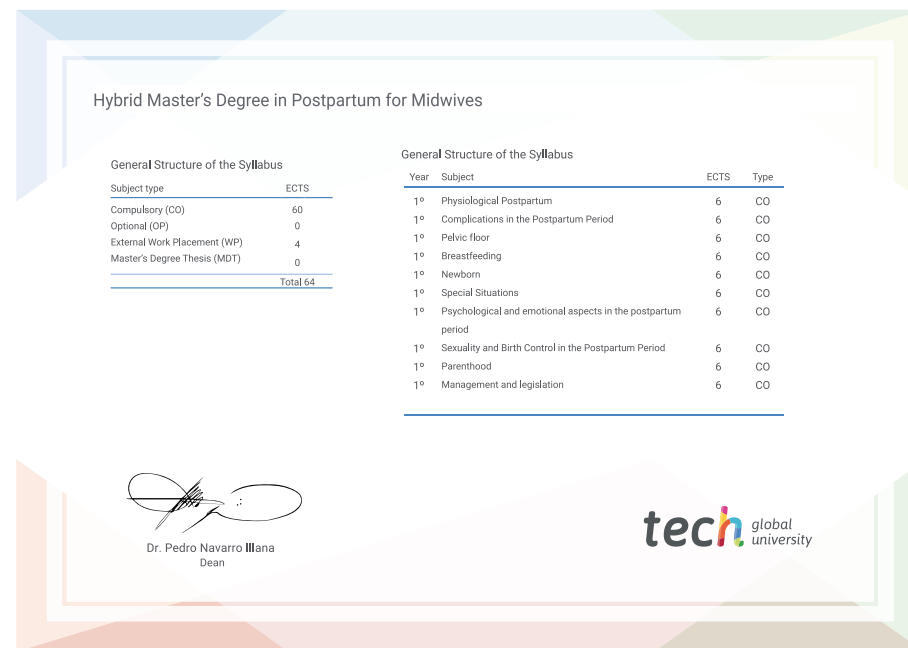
Hybrid Master's Degree in Postpartum for Midwives

General Structure of the Syllabus

| Subject type | ECTS |
|---|---|
| Compulsory (CO) | 60 |
| Optional (OP) | 0 |
| External Work Placement (WP) | 4 |
| Master's Degree Thesis (MDT) | 0 |
| | Total 64 |

General Structure of the Syllabus

| Year | Subject | ECTS | Type |
|---|---|---|---|
| 1º | Physiological Postpartum | 6 | CO |
| 1º | Complications in the Postpartum Period | 6 | CO |
| 1º | Pelvic floor | 6 | CO |
| 1º | Breastfeeding | 6 | CO |
| 1º | Newborn | 6 | CO |
| 1º | Special Situations | 6 | CO |
| 1º | Psychological and emotional aspects in the postpartum period | 6 | CO |
| 1º | Sexuality and Birth Control in the Postpartum Period | 6 | CO |
| 1º | Parenthood | 6 | CO |
| 1º | Management and legislation | 6 | CO |

Dr. Pedro Navarro Illana
Dean

tech global university